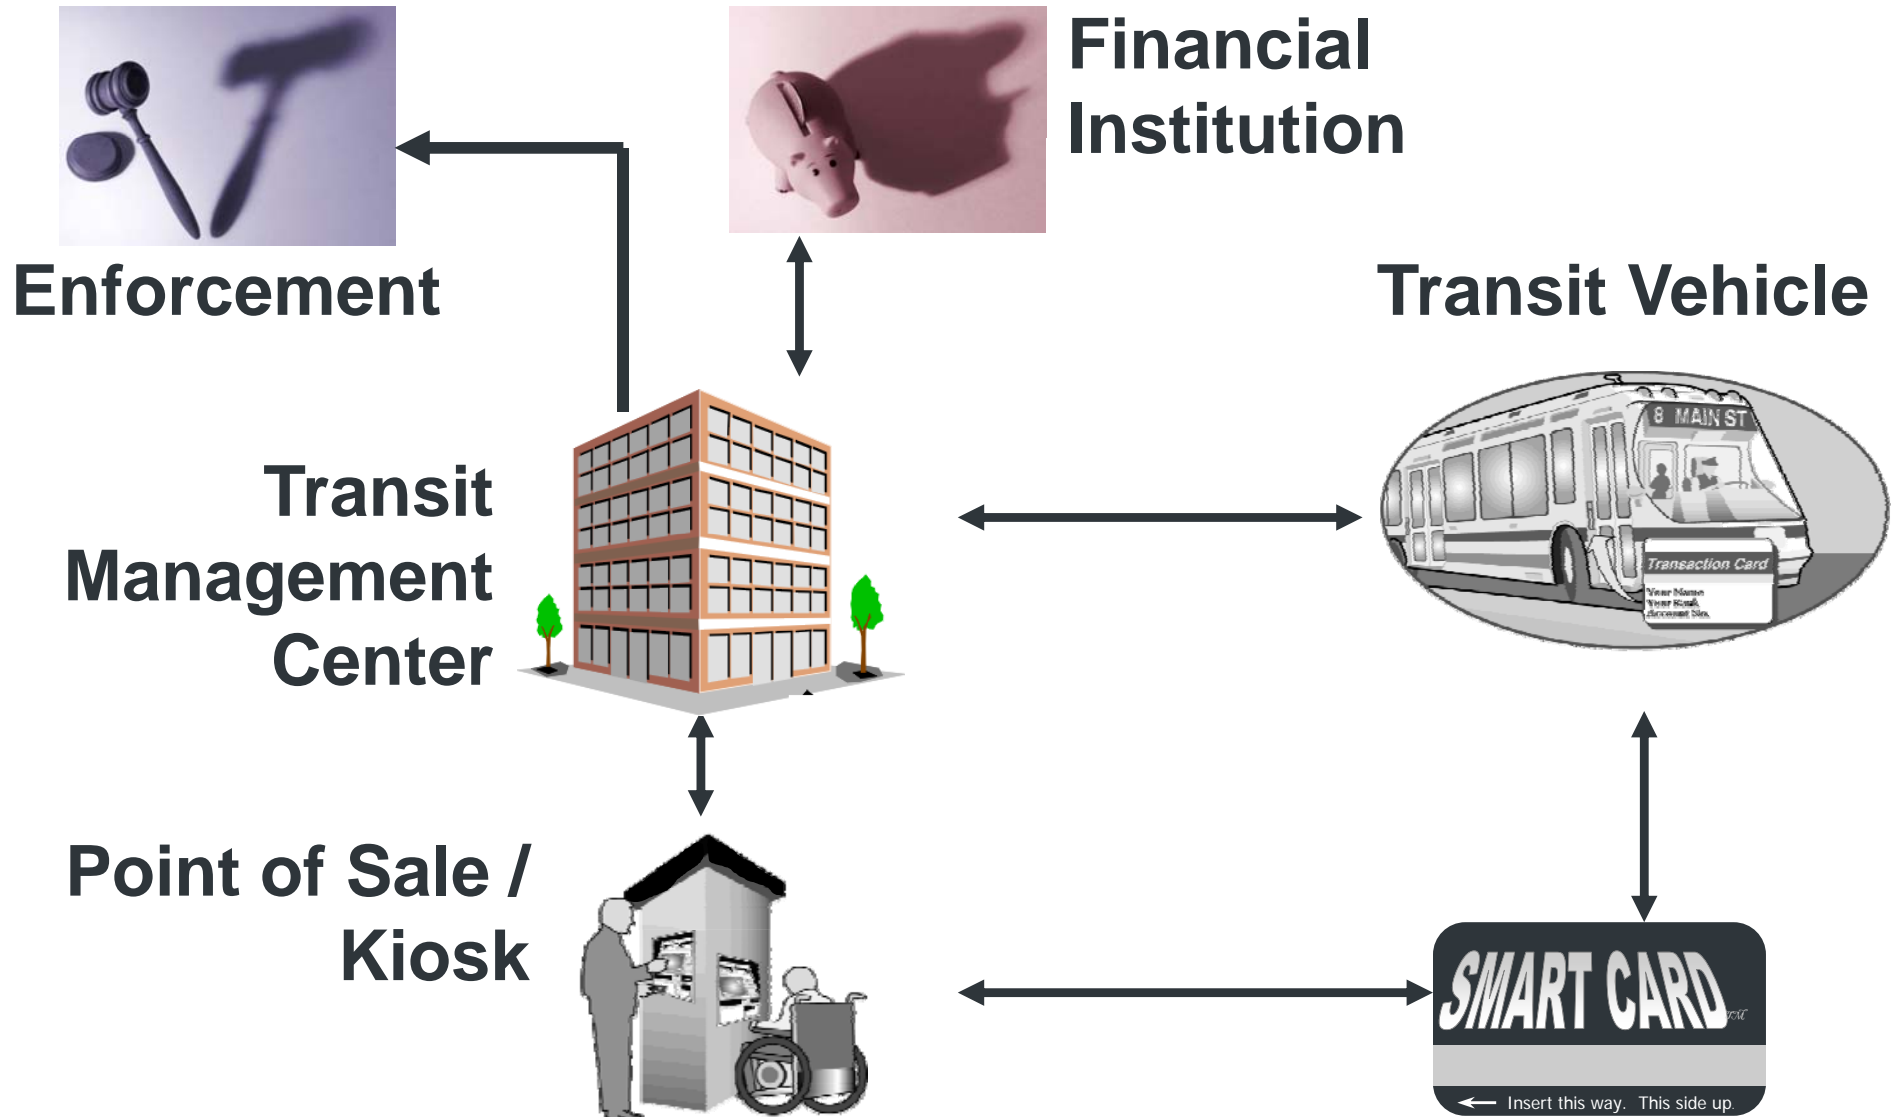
Financial Institution

Enforcement

Transit Vehicle

8 MAIN ST

Transaction Card

Your Name
Your Bank
Account No.

Transit Management Center

Point of Sale / Kiosk

SMART CARD TM

Insert this way. This side up